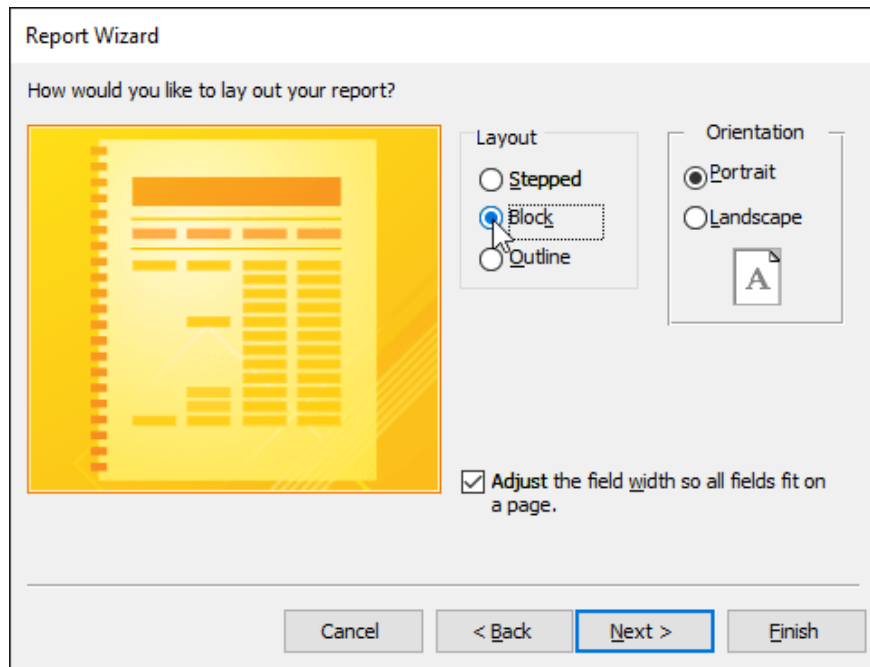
Report Wizard

How would you like to lay out your report?

Layout

Stepped

Block

Outline

Orientation

Portrait

Landscape

A

Adjust the field width so all fields fit on a page.

Cancel

< Back

Next >

Finish